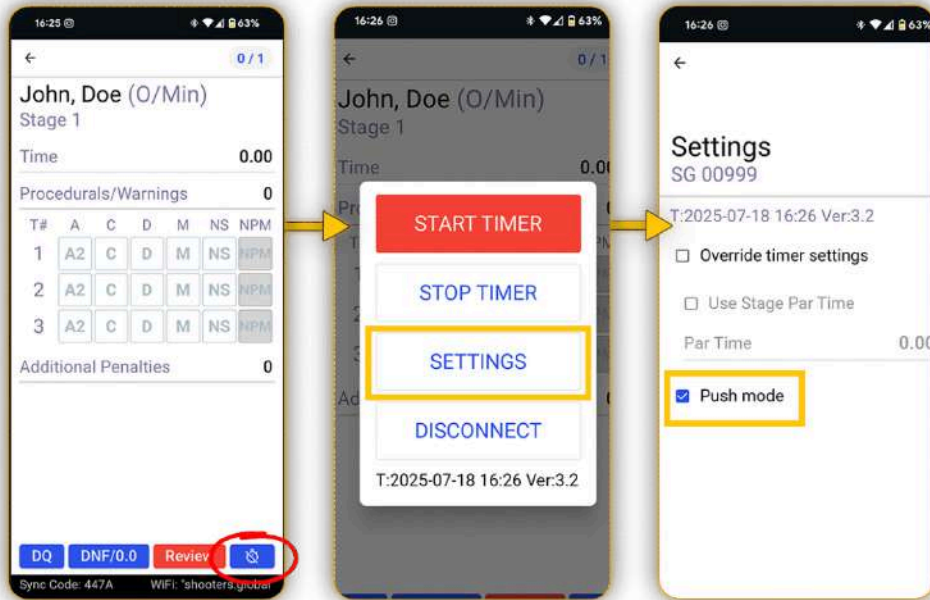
16:25 63%

←

0 / 1

John, Doe (O/Min)

Stage 1

Time 0.00

Procedurals/Warnings 0

| T# | A | C | D | M | NS | NPM |
|---|---|---|---|---|---|---|
| 1 | A2 | C | D | M | NS | NPM |
| 2 | A2 | C | D | M | NS | NPM |
| 3 | A2 | C | D | M | NS | NPM |

Additional Penalties 0

DQ DNF/0.0 Review

Sync Code: 447A WiFi: "shooters.global

16:26 63%

←

0 / 1

John, Doe (O/Min)

Stage 1

Time 0.0

START TIMER

STOP TIMER

SETTINGS

DISCONNECT

T:2025-07-18 16:26 Ver:3.2

16:26 63%

←

Settings

SG 00999

T:2025-07-18 16:26 Ver:3.2

Override timer settings

Use Stage Par Time

Par Time 0.00

Push mode